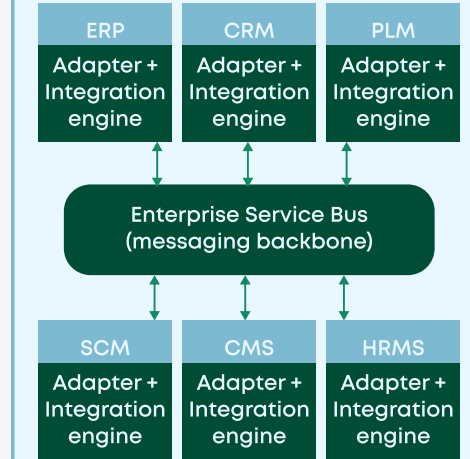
ERP
Adapter + Integration engine

CRM
Adapter + Integration engine

PLM
Adapter + Integration engine

Enterprise Service Bus (messaging backbone)

SCM
Adapter + Integration engine

CMS
Adapter + Integration engine

HRMS
Adapter + Integration engine